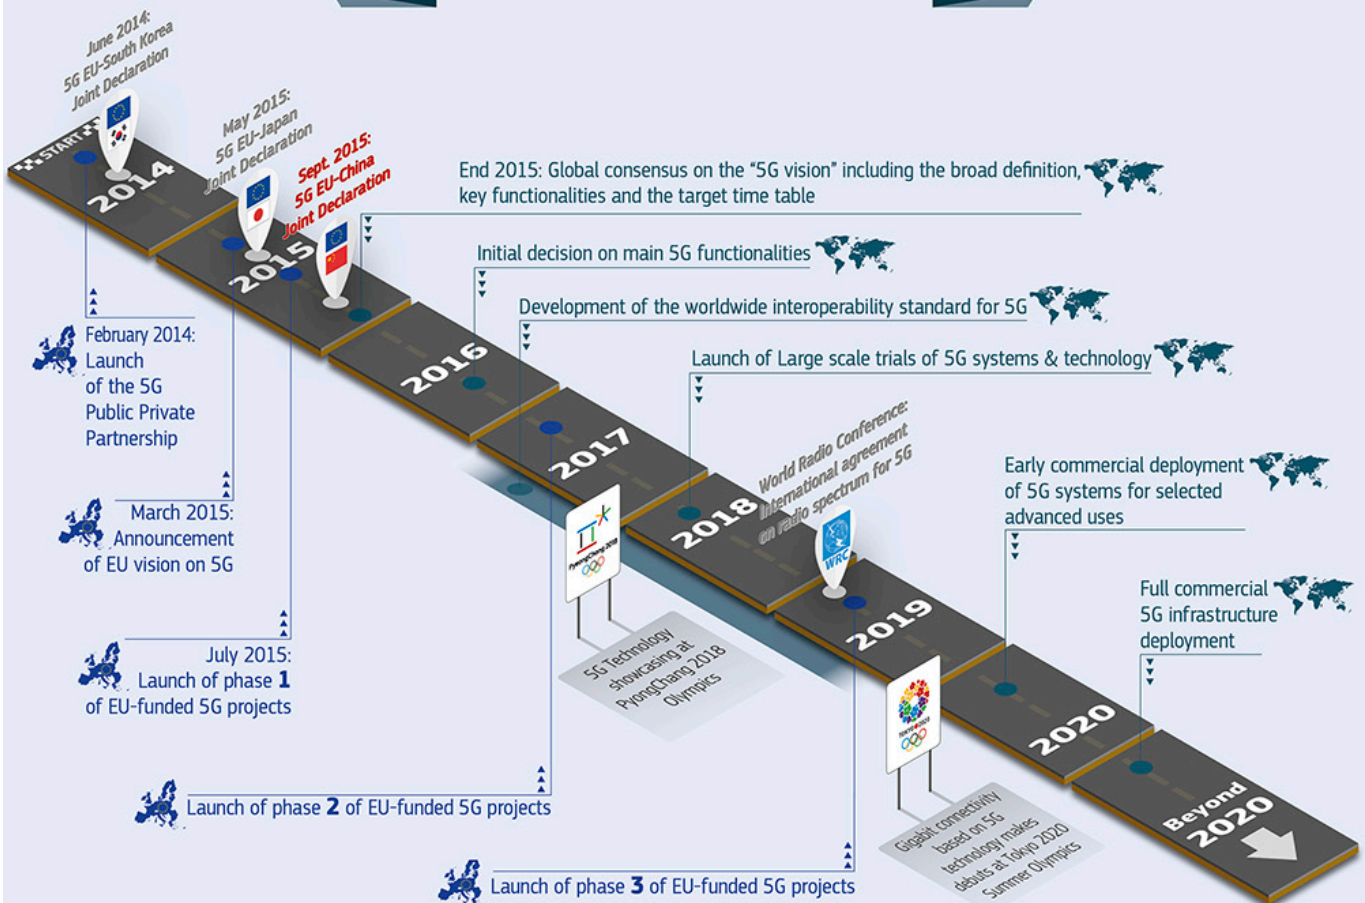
June 2014:
5G EU-South Korea
Joint Declaration

START

2014

May 2015:
5G EU-Japan
Joint Declaration

Sept. 2015:
5G EU-China
Joint Declaration

2015

End 2015: Global consensus on the "5G vision" including the broad definition, key functionalities and the target time table

Initial decision on main 5G functionalities

2016

Development of the worldwide interoperability standard for 5G

Launch of Large scale trials of 5G systems & technology

2017

2018

World Radio Conference:
International agreement
on radio spectrum for 5G

WRC

2019

Early commercial deployment of 5G systems for selected advanced uses

2020

Full commercial 5G infrastructure deployment

Beyond 2020

February 2014:
Launch
of the 5G
Public Private
Partnership

March 2015:
Announcement
of EU vision on 5G

July 2015:
Launch of phase 1
of EU-funded 5G projects

PyeongChang 2018

5G Technology showcasing at PyongChang 2018 Olympics

TOKYO 2020

Gigabit connectivity based on 5G technology makes debuts at Tokyo 2020 Summer Olympics

Launch of phase 2 of EU-funded 5G projects

Launch of phase 3 of EU-funded 5G projects